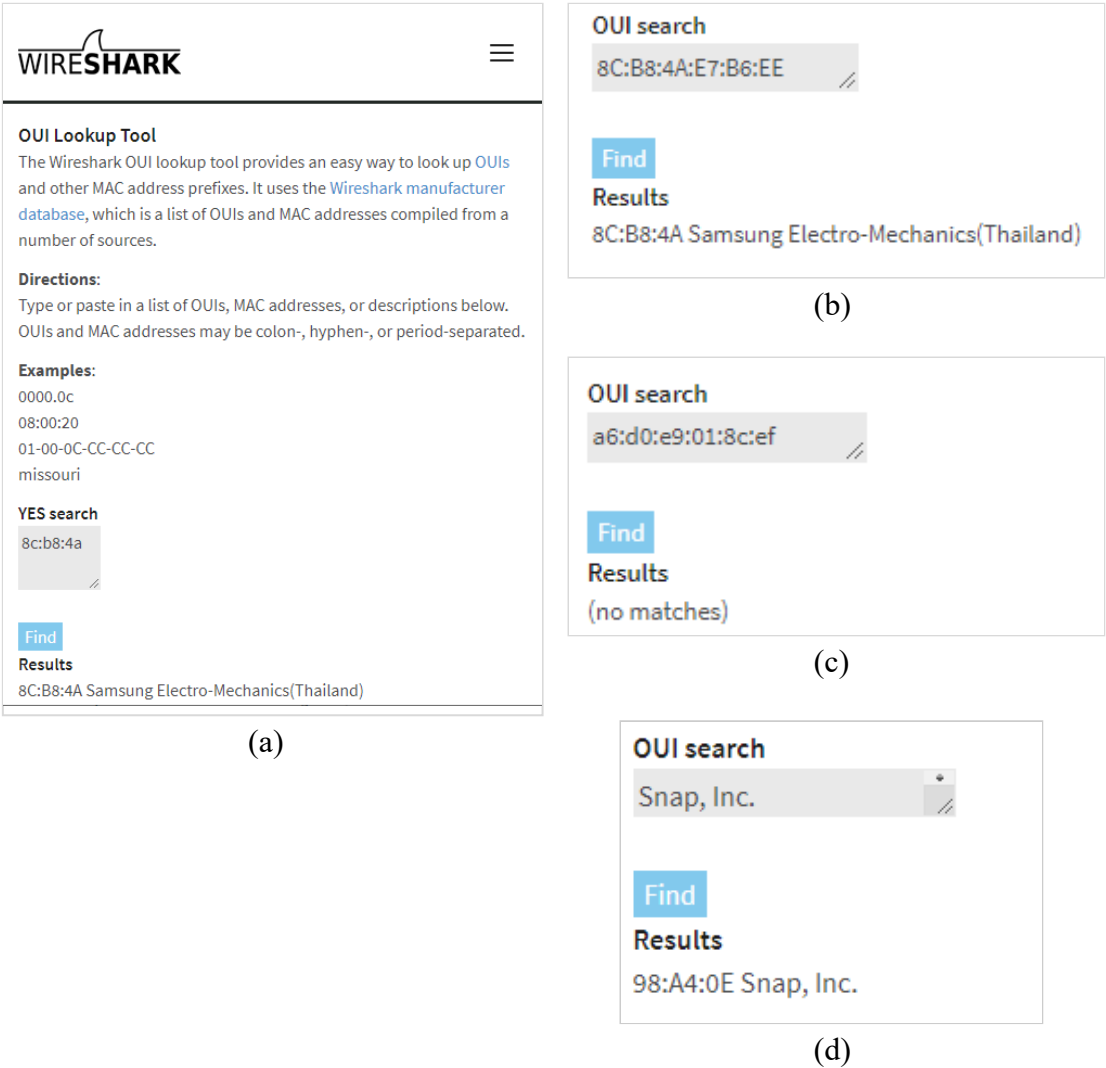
WIRESHARK

OUI Lookup Tool
The Wireshark OUI lookup tool provides an easy way to look up OUIs and other MAC address prefixes. It uses the Wireshark manufacturer database, which is a list of OUIs and MAC addresses compiled from a number of sources.

Directions:
Type or paste in a list of OUIs, MAC addresses, or descriptions below. OUIs and MAC addresses may be colon-, hyphen-, or period-separated.

Examples:
0000.0c
08:00:20
01-00-0C-CC-CC-CC
missouri

YES search
8c:b8:4a

Find
Results
8C:B8:4A Samsung Electro-Mechanics(Thailand)

(a)

OUI search
8C:B8:4A:E7:B6:EE

Find
Results
8C:B8:4A Samsung Electro-Mechanics(Thailand)

(b)

OUI search
a6:d0:e9:01:8c:ef

Find
Results
(no matches)

(c)

OUI search
Snap, Inc.

Find
Results
98:A4:0E Snap, Inc.

(d)